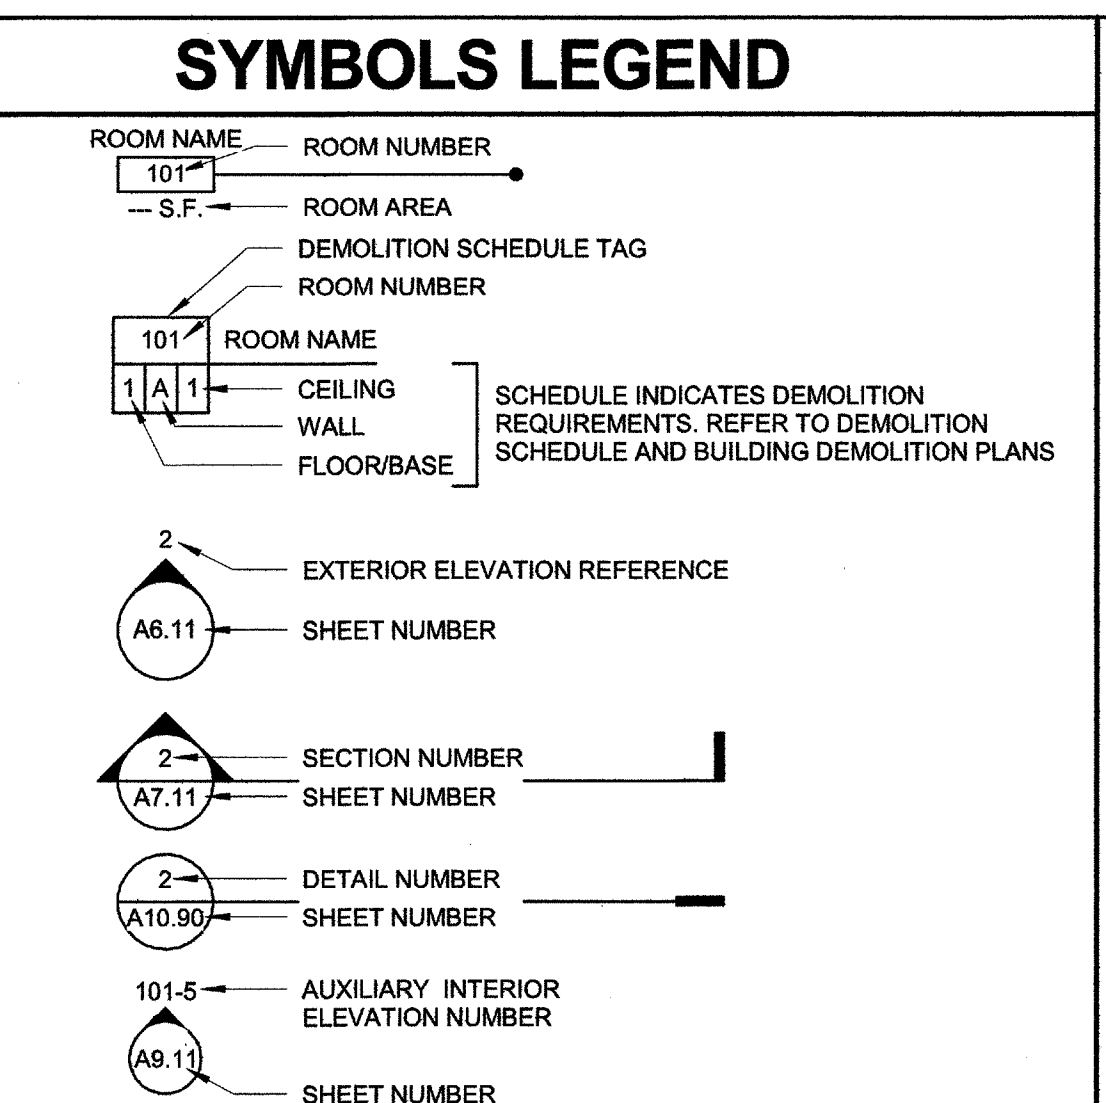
SYMBOLS LEGEND

ROOM NAME
101
--- S.F.
ROOM NUMBER
ROOM AREA

DEMOLITION SCHEDULE TAG
ROOM NUMBER
101
ROOM NAME
1 A 1
CEILING
WALL
FLOOR/BASE
SCHEDULE INDICATES DEMOLITION REQUIREMENTS. REFER TO DEMOLITION SCHEDULE AND BUILDING DEMOLITION PLANS

2
EXTERIOR ELEVATION REFERENCE
A6.11
SHEET NUMBER

2
SECTION NUMBER
A7.11
SHEET NUMBER

2
DETAIL NUMBER
A10.90
SHEET NUMBER

101-5
AUXILIARY INTERIOR ELEVATION NUMBER
A9.11
SHEET NUMBER